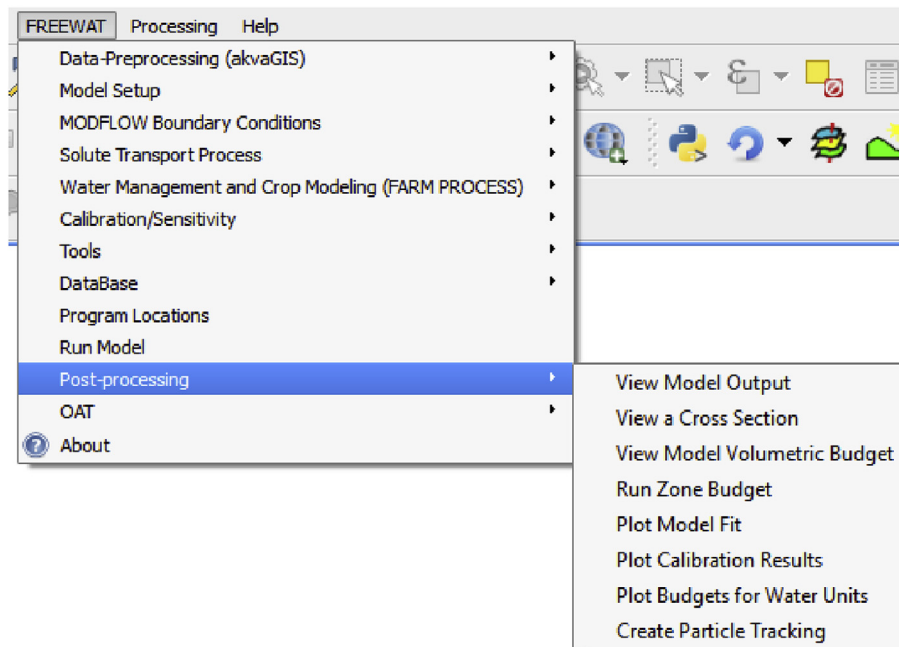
FREEWAT Processing Help

Data-Preprocessing (akvaGIS)
Model Setup
MODFLOW Boundary Conditions
Solute Transport Process
Water Management and Crop Modeling (FARM PROCESS)
Calibration/Sensitivity
Tools
DataBase
Program Locations
Run Model
Post-processing
OAT
About

View Model Output
View a Cross Section
View Model Volumetric Budget
Run Zone Budget
Plot Model Fit
Plot Calibration Results
Plot Budgets for Water Units
Create Particle Tracking